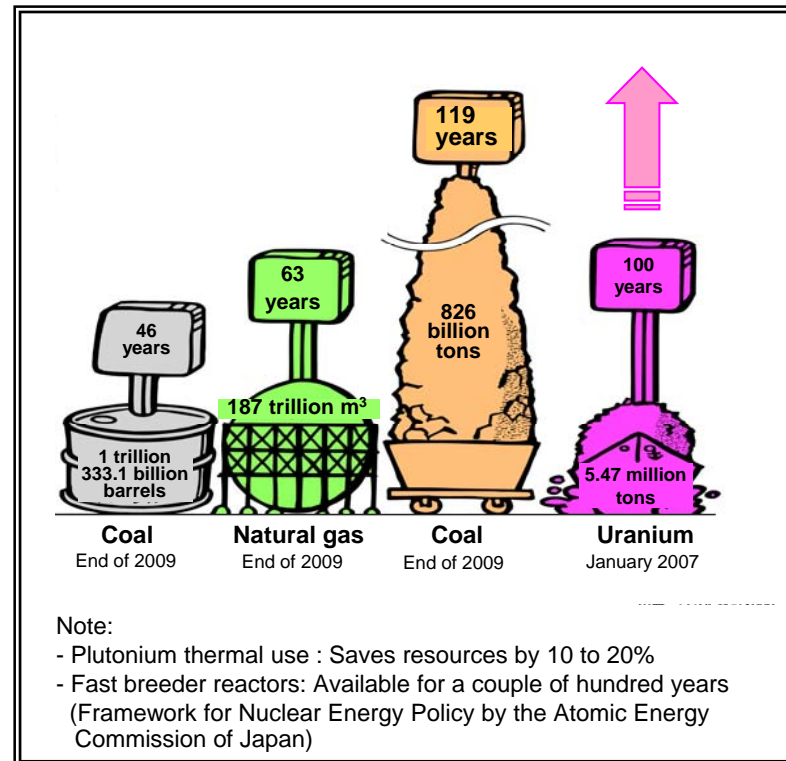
119 years

63 years

100 years

46 years

826 billion tons

187 trillion $m^3$

1 trillion 333.1 billion barrels

5.47 million tons

Coal
End of 2009

Natural gas
End of 2009

Coal
End of 2009

Uranium
January 2007

Note:
- Plutonium thermal use : Saves resources by 10 to 20%
- Fast breeder reactors: Available for a couple of hundred years (Framework for Nuclear Energy Policy by the Atomic Energy Commission of Japan)